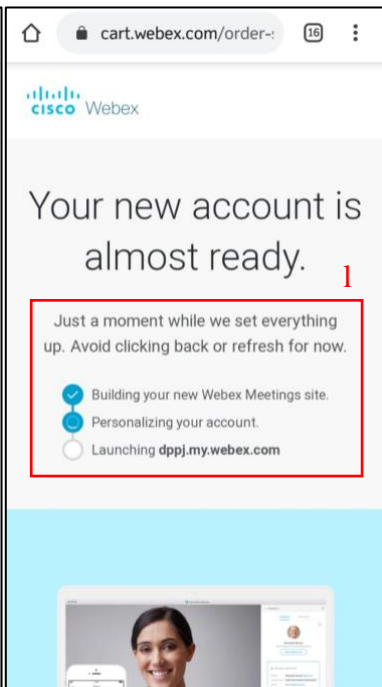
cart.webex.com/order-

16

cisco Webex

Your new account is almost ready.

1

Just a moment while we set everything up. Avoid clicking back or refresh for now.

Building your new Webex Meetings site.

Personalizing your account.

Launching **dppj.my.webex.com**